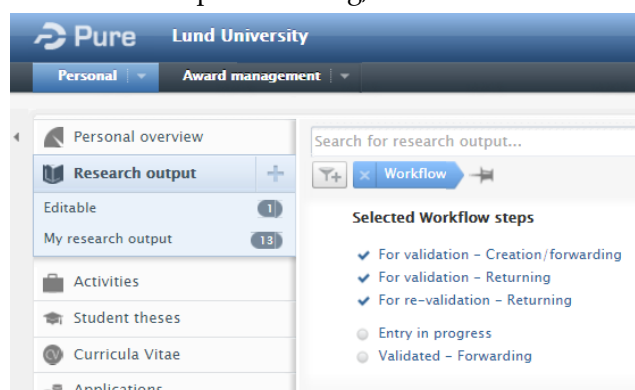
Pure Lund University

Personal
Award management

Personal overview
Research output
Editable 1
My research output 13
Activities
Student theses
Curricula Vitae
Applications

Search for research output...

Workflow

Selected Workflow steps

For validation - Creation/forwarding
For validation - Returning
For re-validation - Returning

Entry in progress
Validated - Forwarding